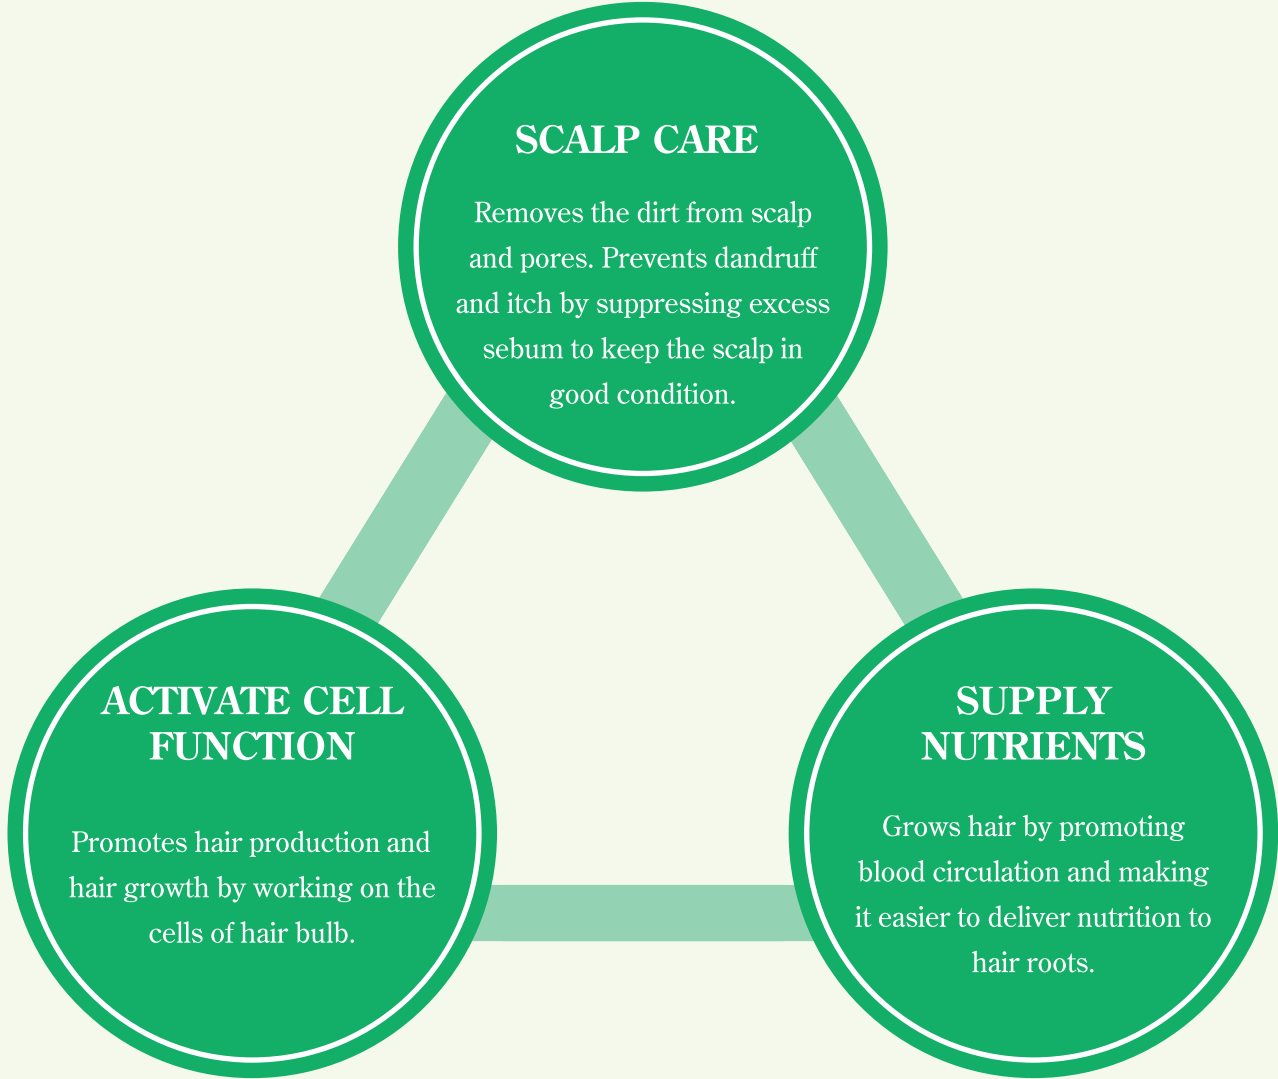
SCALP CARE

Removes the dirt from scalp and pores. Prevents dandruff and itch by suppressing excess sebum to keep the scalp in good condition.

ACTIVATE CELL FUNCTION

Promotes hair production and hair growth by working on the cells of hair bulb.

SUPPLY NUTRIENTS

Grows hair by promoting blood circulation and making it easier to deliver nutrition to hair roots.